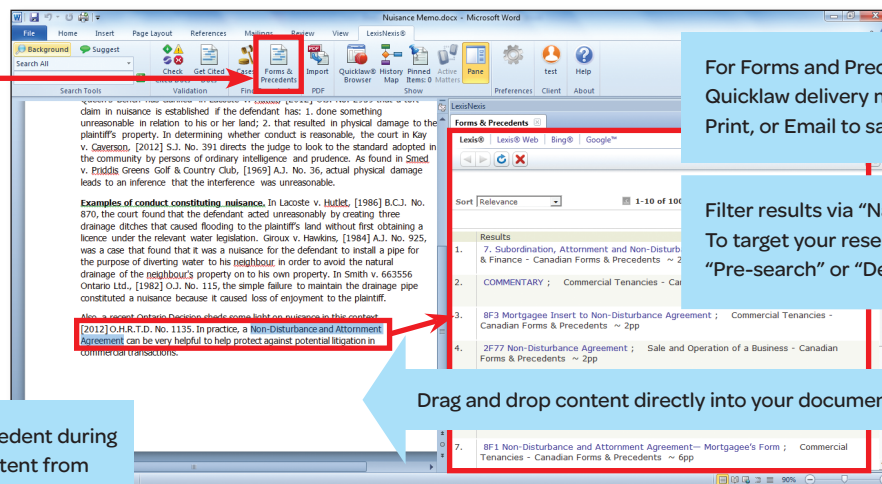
Nuisance Memo.docx - Microsoft Word

File Home Insert Page Layout References Mailings Review View LexisNexis®

Background Suggest
Search All
Search Tools

Check Citations
Get Cited Cases
Validation

Forms & Precedents

PDF Import
PDF

Quicklaw® Browser
History Map
Pinned Items: 0
Active Matters
Pane
Show

Preferences
test
Client
Help
About

claim in nuisance is established if the defendant has: 1. done something unreasonable in relation to his or her land; 2. that resulted in physical damage to the plaintiff's property. In determining whether conduct is reasonable, the court in Kay v. Caverson, [2012] S.J. No. 391 directs the judge to look to the standard adopted in the community by persons of ordinary intelligence and prudence. As found in Smed v. Priddis Greens Golf & Country Club, [1969] A.J. No. 36, actual physical damage leads to an inference that the interference was unreasonable.

Examples of conduct constituting nuisance. In Lacoste v. Hutlet, [1986] B.C.J. No. 870, the court found that the defendant acted unreasonably by creating three drainage ditches that caused flooding to the plaintiff's land without first obtaining a licence under the relevant water legislation. Giroux v. Hawkins, [1984] A.J. No. 925, was a case that found that it was a nuisance for the defendant to install a pipe for the purpose of diverting water to his neighbour in order to avoid the natural drainage of the neighbour's property on to his own property. In Smith v. 663556 Ontario Ltd., [1982] O.J. No. 115, the simple failure to maintain the drainage pipe constituted a nuisance because it caused loss of enjoyment to the plaintiff.

Also, a recent Ontario Decision sheds some light on nuisance in this context [2012] O.H.R.T.D. No. 1135. In practice, a Non-Disturbance and Attornment Agreement can be very helpful to help protect against potential litigation in commercial transactions.

LexisNexis
Forms & Precedents
Lexis® Lexis® Web Bing® Google™

Sort Relevance
1-10 of 100

Results
1. 7. Subordination, Attornment and Non-Disturb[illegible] & Finance - Canadian Forms & Precedents ~ 2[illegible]
2. COMMENTARY ; Commercial Tenancies - Ca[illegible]
3. 8F3 Mortgagee Insert to Non-Disturbance Agreement ; Commercial Tenancies - Canadian Forms & Precedents ~ 2pp
4. 2F77 Non-Disturbance Agreement ; Sale and Operation of a Business - Canadian Forms & Precedents ~ 2pp
7. 8F1 Non-Disturbance and Attornment Agreement— Mortgagee's Form ; Commercial Tenancies - Canadian Forms & Precedents ~ 6pp

For Forms and Prec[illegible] Quicklaw delivery n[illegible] Print, or Email to sa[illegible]

Filter results via "N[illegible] To target your rese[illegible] "Pre-search" or "De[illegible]

Drag and drop content directly into your documen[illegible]

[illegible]edent during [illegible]tent from